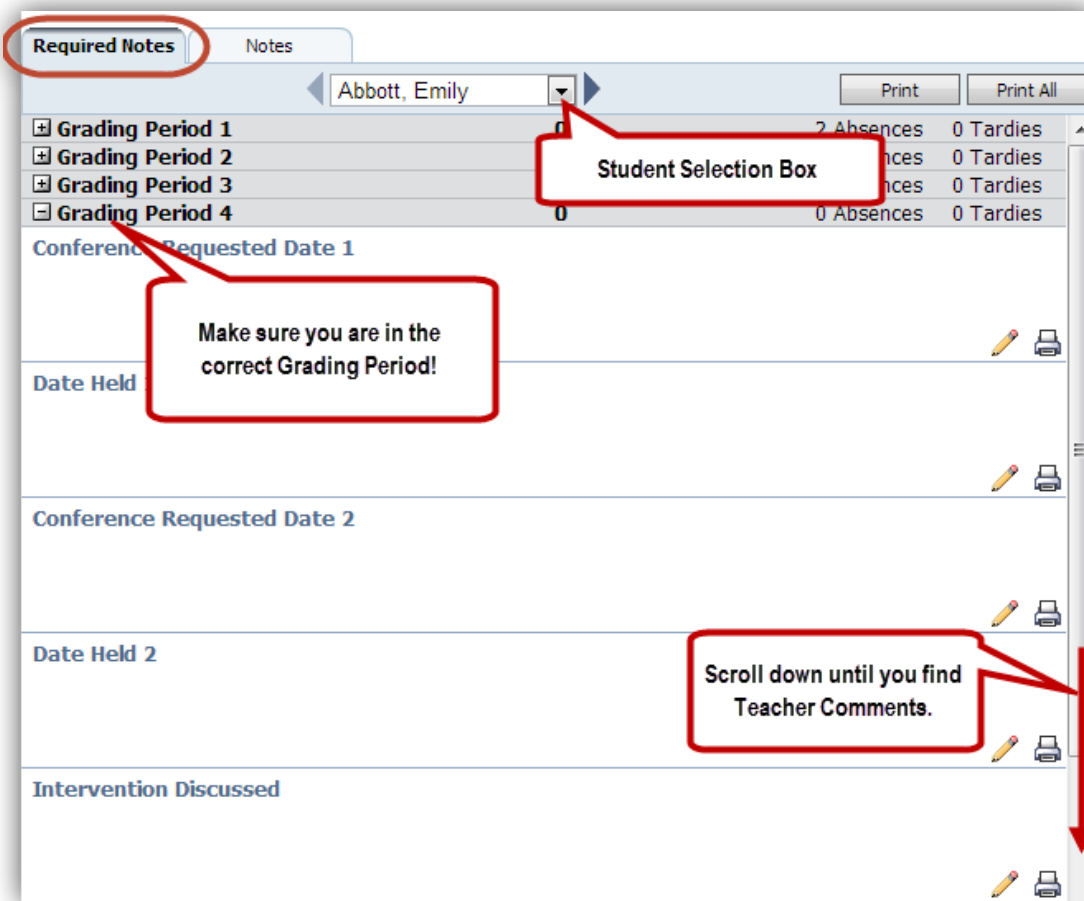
Required Notes Notes

Abbott, Emily

Print Print All

Grading Period 1 0 2 Absences 0 Tardies
Grading Period 2 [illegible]nces 0 Tardies
Grading Period 3 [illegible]nces 0 Tardies
Grading Period 4 0 0 Absences 0 Tardies

Student Selection Box

Conferenc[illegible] Requested Date 1

Make sure you are in the correct Grading Period!

Date Held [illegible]

Conference Requested Date 2

Date Held 2

Scroll down until you find Teacher Comments.

Intervention Discussed